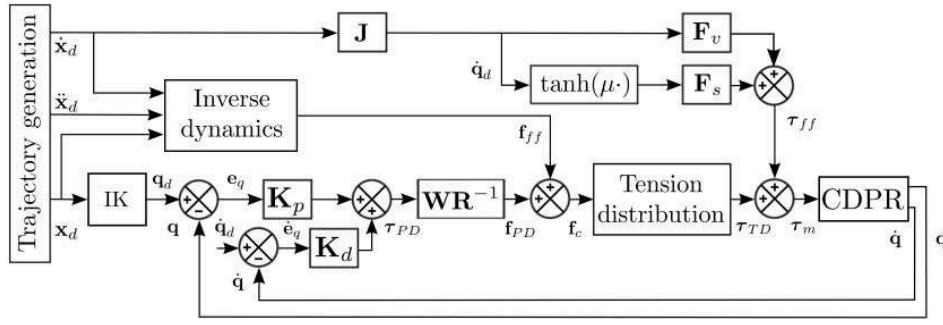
Trajectory generation

$\dot{\mathbf{x}}_d$

$\ddot{\mathbf{x}}_d$

$\mathbf{x}_d$

$\mathbf{J}$

$\mathbf{F}_v$

$\dot{\mathbf{q}}_d$

$\tanh(\mu\cdot)$

$\mathbf{F}_s$

Inverse dynamics

$\boldsymbol{\tau}_{ff}$

$\mathbf{f}_{ff}$

IK

$\mathbf{q}_d$

$\mathbf{e}_q$

$\mathbf{K}_p$

$\mathbf{WR}^{-1}$

Tension distribution

CDPR

$\mathbf{q}$

$\dot{\mathbf{q}}_d$

$\dot{\mathbf{e}}_q$

$\mathbf{K}_d$

$\boldsymbol{\tau}_{PD}$

$\mathbf{f}_{PD}$

$\mathbf{f}_c$

$\boldsymbol{\tau}_{TD}$

$\boldsymbol{\tau}_m$

$\dot{\mathbf{q}}$

$\dot{\mathbf{q}}$

q